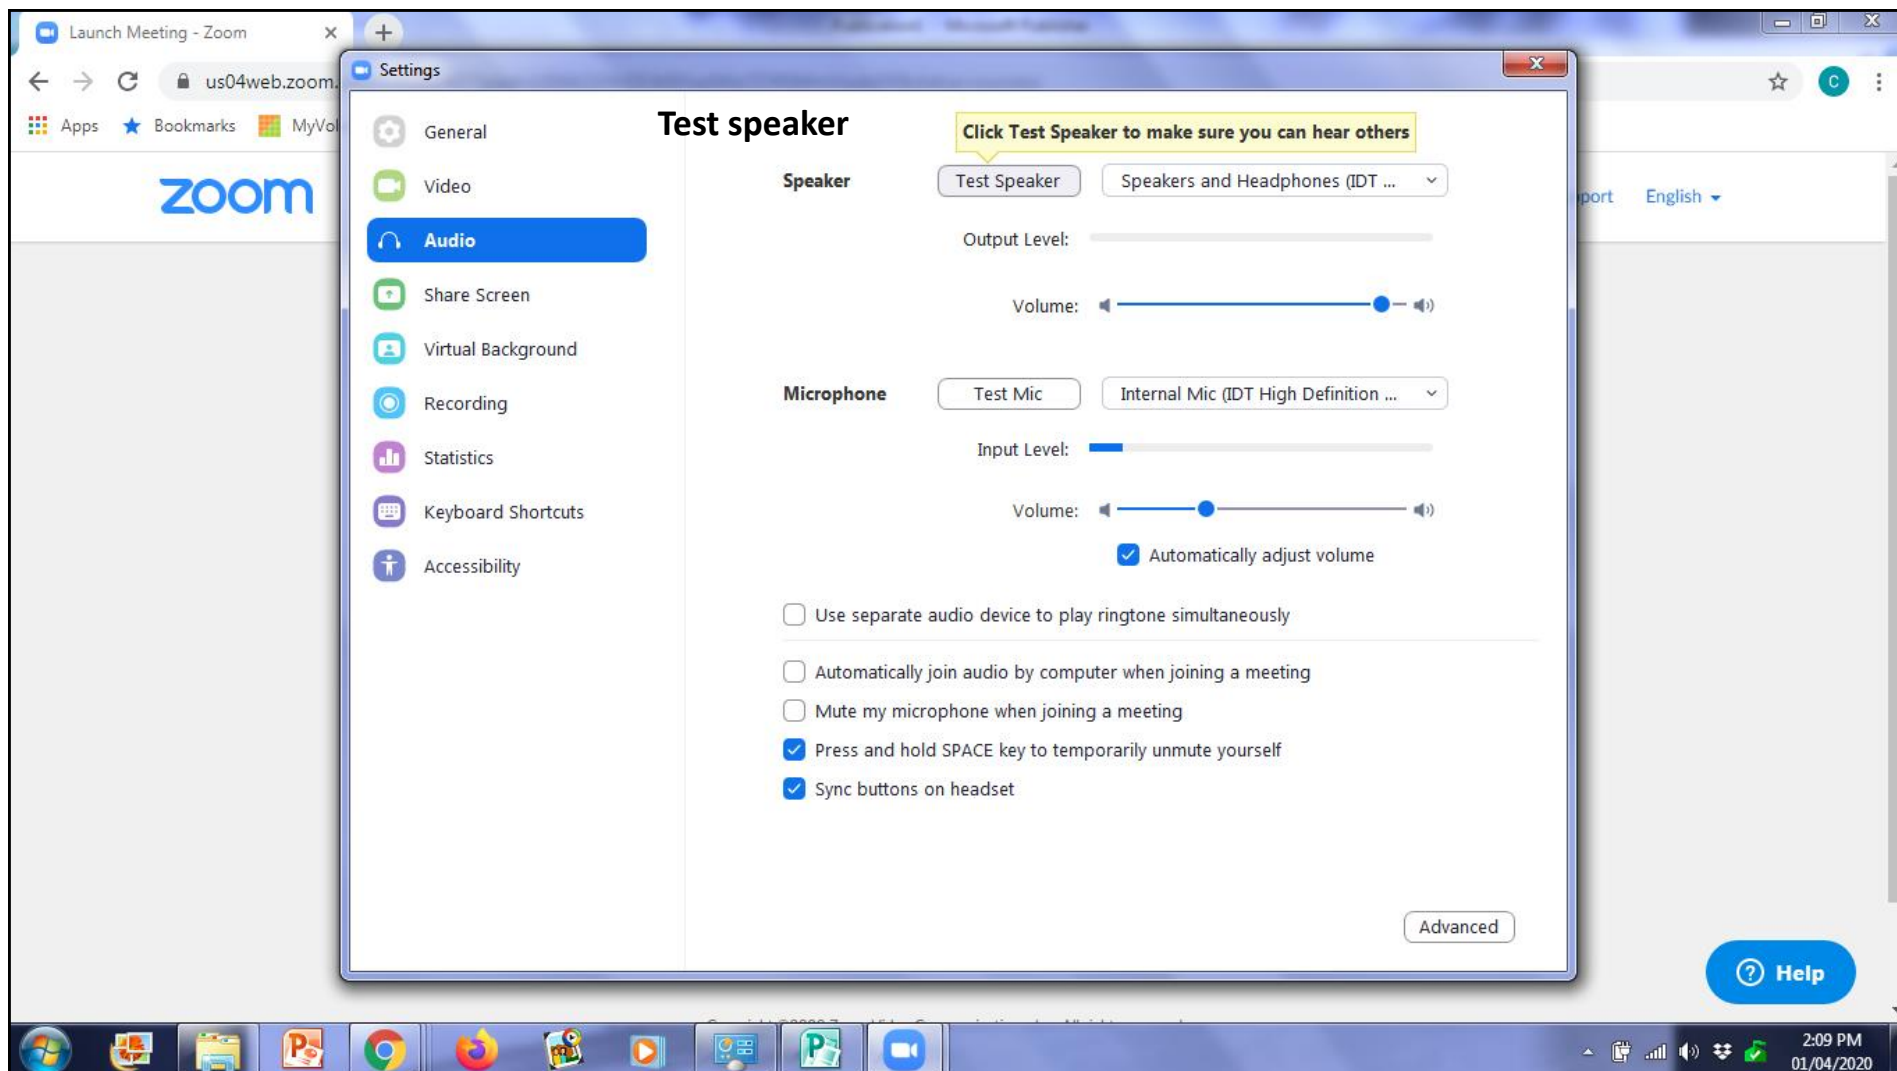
Launch Meeting - Zoom

us04web.zoom.

Apps Bookmarks MyVol

zoom

port English

Settings

General
Video
Audio
Share Screen
Virtual Background
Recording
Statistics
Keyboard Shortcuts
Accessibility

Test speaker

Click Test Speaker to make sure you can hear others

Speaker Test Speaker Speakers and Headphones (IDT ...

Output Level:

Volume:

Microphone Test Mic Internal Mic (IDT High Definition ...

Input Level:

Volume:

Automatically adjust volume

Use separate audio device to play ringtone simultaneously

Automatically join audio by computer when joining a meeting

Mute my microphone when joining a meeting

Press and hold SPACE key to temporarily unmute yourself

Sync buttons on headset

Advanced

Help

2:09 PM
01/04/2020